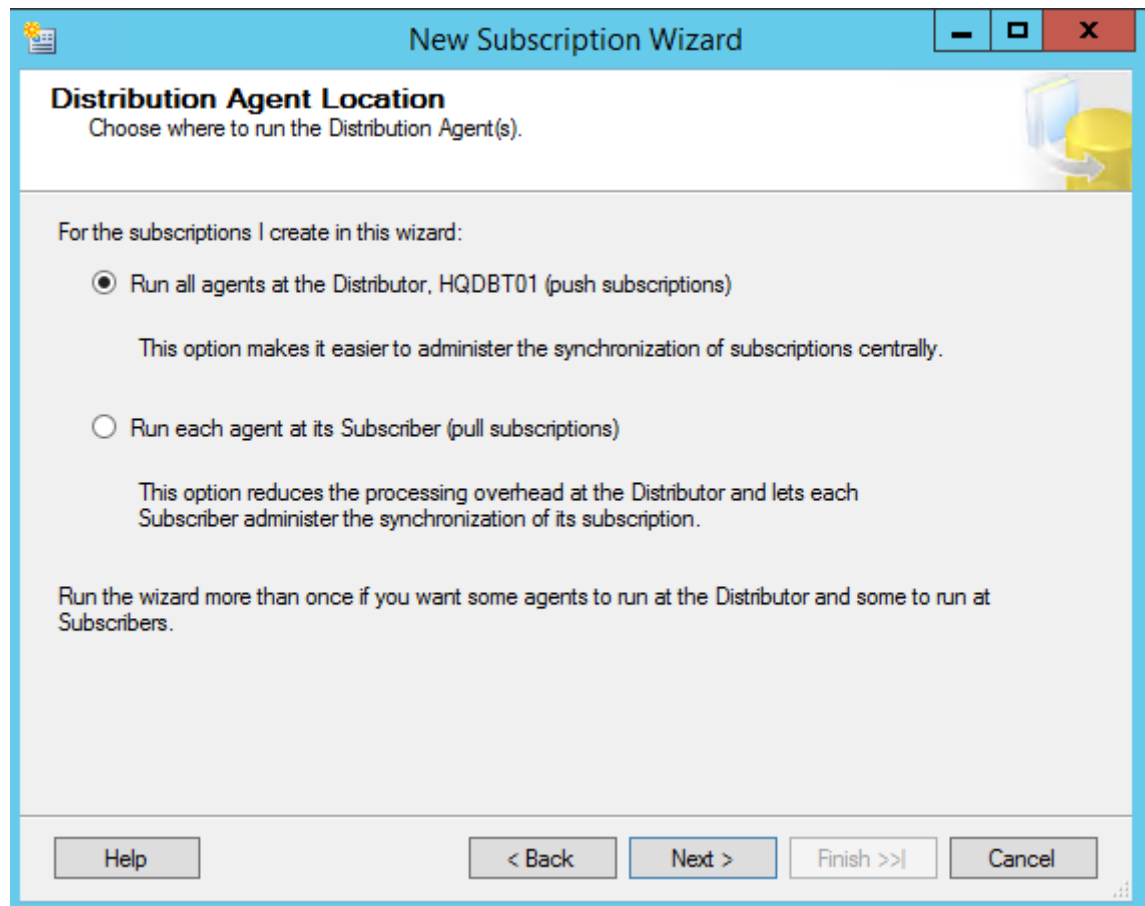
New Subscription Wizard

Distribution Agent Location
Choose where to run the Distribution Agent(s).

For the subscriptions I create in this wizard:

Run all agents at the Distributor, HQDBT01 (push subscriptions)

This option makes it easier to administer the synchronization of subscriptions centrally.

Run each agent at its Subscriber (pull subscriptions)

This option reduces the processing overhead at the Distributor and lets each Subscriber administer the synchronization of its subscription.

Run the wizard more than once if you want some agents to run at the Distributor and some to run at Subscribers.

Help
< Back
Next >
Finish >>|
Cancel